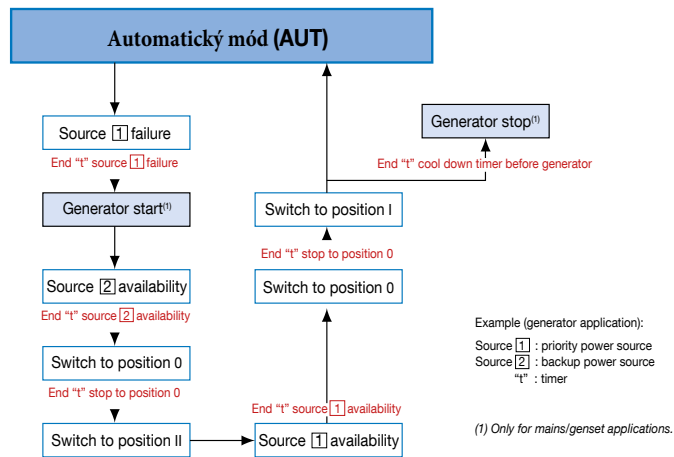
Automatický mód (AUT)

Source 1 failure

End "t" source 1 failure

Generator start$^{(1)}$

Source 2 availability

End "t" source 2 availability

Switch to position 0

End "t" stop to position 0

Switch to position II

Source 1 availability

End "t" source 1 availability

Switch to position 0

End "t" stop to position 0

Switch to position I

End "t" cool down timer before generator

Generator stop$^{(1)}$

Example (generator application):

Source 1 : priority power source
Source 2 : backup power source
"t" : timer

(1) Only for mains/genset applications.